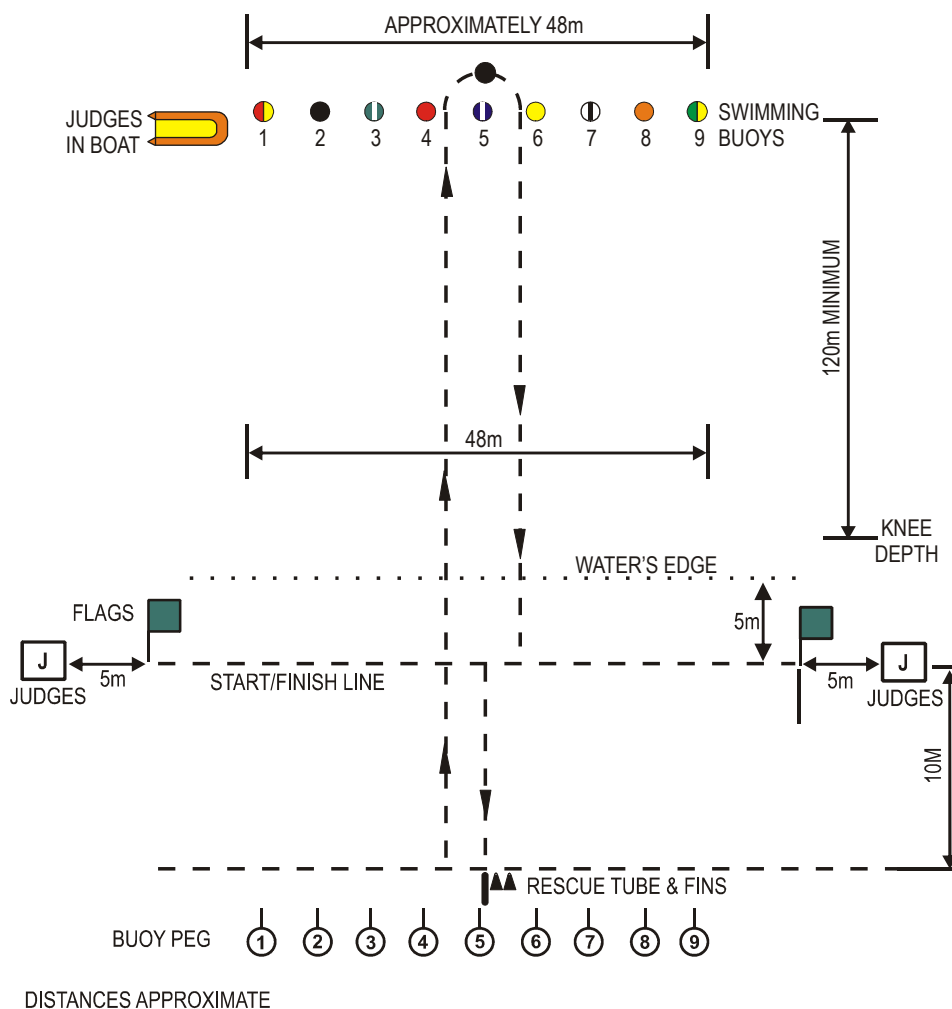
APPROXIMATELY 48m

JUDGES IN BOAT

1 2 3 4 5 6 7 8 9

SWIMMING BUOYS

120m MINIMUM

48m

KNEE DEPTH

WATER'S EDGE

FLAGS

5m

J

JUDGES

5m

START/FINISH LINE

5m

J

JUDGES

10M

RESCUE TUBE & FINS

BUOY PEG

1 2 3 4 5 6 7 8 9

DISTANCES APPROXIMATE